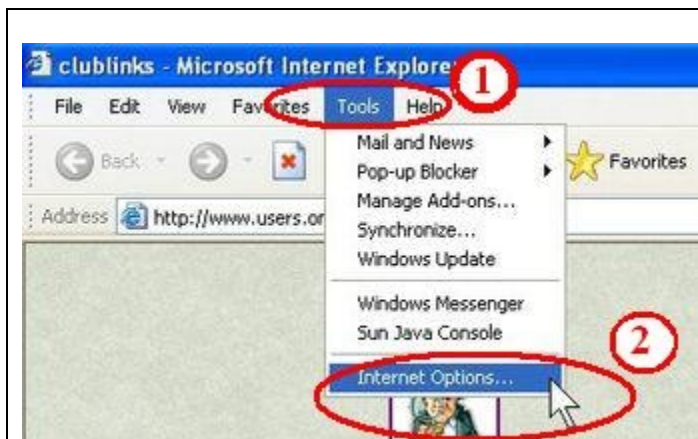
clublinks - Microsoft Internet Explorer

1

File Edit View Favorites Tools Help

Back

Favorites

Address http://www.users.or

Mail and News
Pop-up Blocker
Manage Add-ons...
Synchronize...
Windows Update

Windows Messenger
Sun Java Console

2

Internet Options...